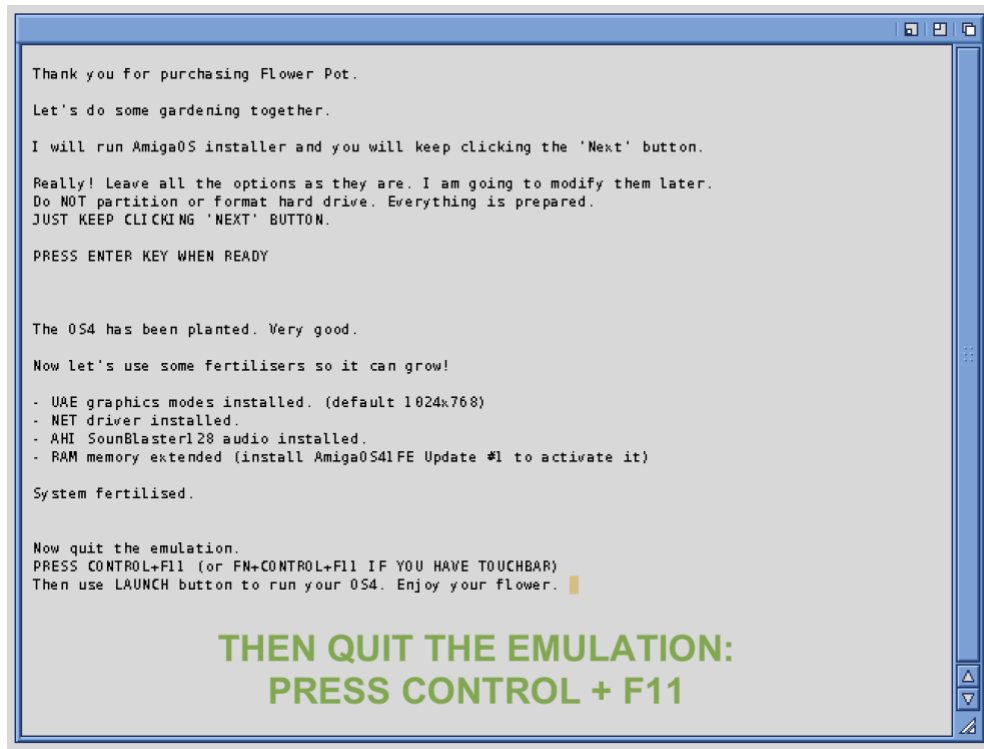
Thank you for purchasing Flower Pot.

Let's do some gardening together.

I will run AmigaOS installer and you will keep clicking the 'Next' button.

Really! Leave all the options as they are. I am going to modify them later.
Do NOT partition or format hard drive. Everything is prepared.
JUST KEEP CLICKING 'NEXT' BUTTON.

PRESS ENTER KEY WHEN READY

The OS4 has been planted. Very good.

Now let's use some fertilisers so it can grow!

- UAE graphics modes installed. (default 1024x768)
- NET driver installed.
- AHI SounBlaster128 audio installed.
- RAM memory extended (install AmigaOS41FE Update #1 to activate it)

System fertilised.

Now quit the emulation.
PRESS CONTROL+F11 (or FN+CONTROL+F11 IF YOU HAVE TOUCHBAR)
Then use LAUNCH button to run your OS4. Enjoy your flower.

THEN QUIT THE EMULATION:
PRESS CONTROL + F11